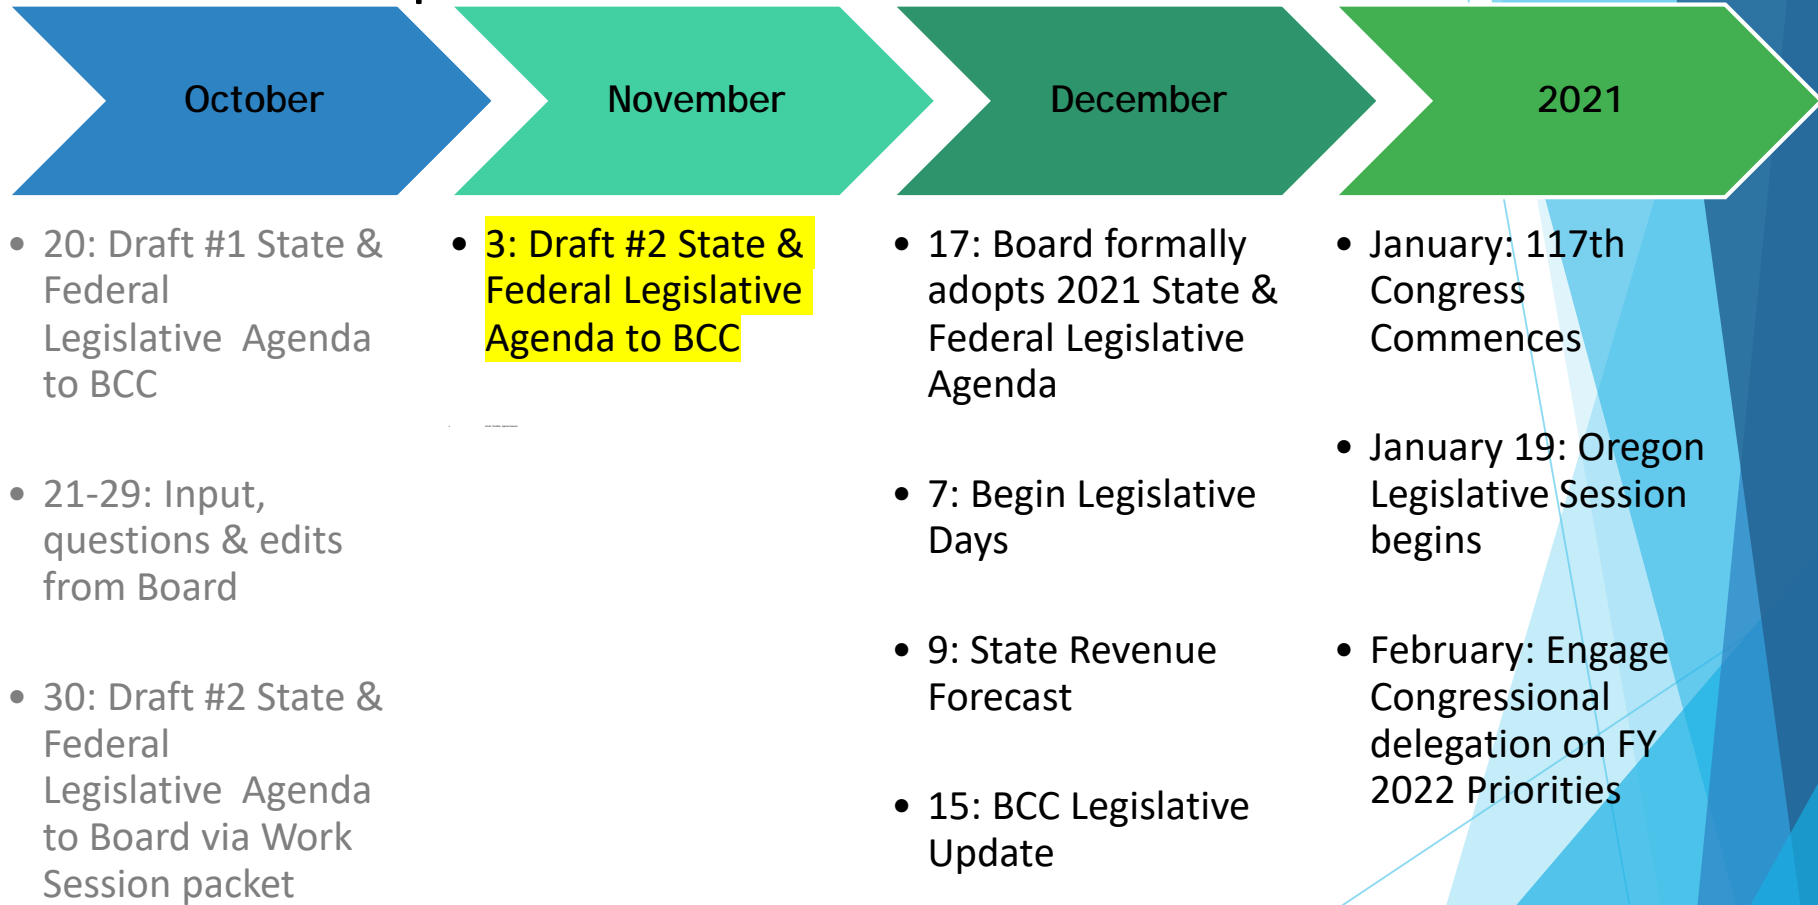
October

November

December

2021

• 20: Draft #1 State & Federal Legislative Agenda to BCC

• 21-29: Input, questions & edits from Board

• 30: Draft #2 State & Federal Legislative Agenda to Board via Work Session packet

• 3: Draft #2 State & Federal Legislative Agenda to BCC

• 17: Board formally adopts 2021 State & Federal Legislative Agenda

• 7: Begin Legislative Days

• 9: State Revenue Forecast

• 15: BCC Legislative Update

• January: 117th Congress Commences

• January 19: Oregon Legislative Session begins

• February: Engage Congressional delegation on FY 2022 Priorities